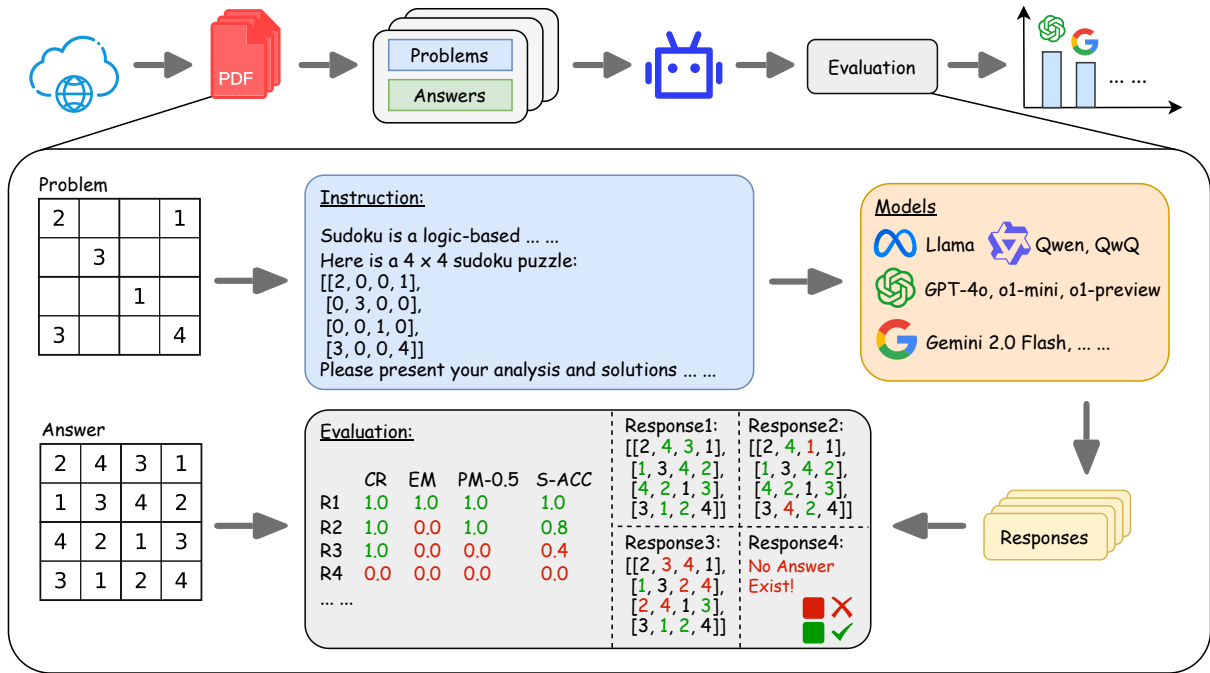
PDF

Problems

Answers

Evaluation

... ...

Problem

| 2 | | | 1 |
|---|---|---|---|
| | 3 | | |
| | | 1 | |
| 3 | | | 4 |

Instruction:

Sudoku is a logic-based ... ...
Here is a 4 x 4 sudoku puzzle:
[[2, 0, 0, 1],
[0, 3, 0, 0],
[0, 0, 1, 0],
[3, 0, 0, 4]]
Please present your analysis and solutions ... ...

Models

Llama

Qwen, QwQ

GPT-4o, o1-mini, o1-preview

Gemini 2.0 Flash, ... ...

Answer

| 2 | 4 | 3 | 1 |
|---|---|---|---|
| 1 | 3 | 4 | 2 |
| 4 | 2 | 1 | 3 |
| 3 | 1 | 2 | 4 |

Evaluation:

| | CR | EM | PM-0.5 | S-ACC |
|---|---|---|---|---|
| R1 | 1.0 | 1.0 | 1.0 | 1.0 |
| R2 | 1.0 | 0.0 | 1.0 | 0.8 |
| R3 | 1.0 | 0.0 | 0.0 | 0.4 |
| R4 | 0.0 | 0.0 | 0.0 | 0.0 |

... ...

Response1:
[[2, 4, 3, 1],
[1, 3, 4, 2],
[4, 2, 1, 3],
[3, 1, 2, 4]]

Response2:
[[2, 4, 1, 1],
[1, 3, 4, 2],
[4, 2, 1, 3],
[3, 4, 2, 4]]

Response3:
[[2, 3, 4, 1],
[1, 3, 2, 4],
[2, 4, 1, 3],
[3, 1, 2, 4]]

Response4:
No Answer Exist!

Responses